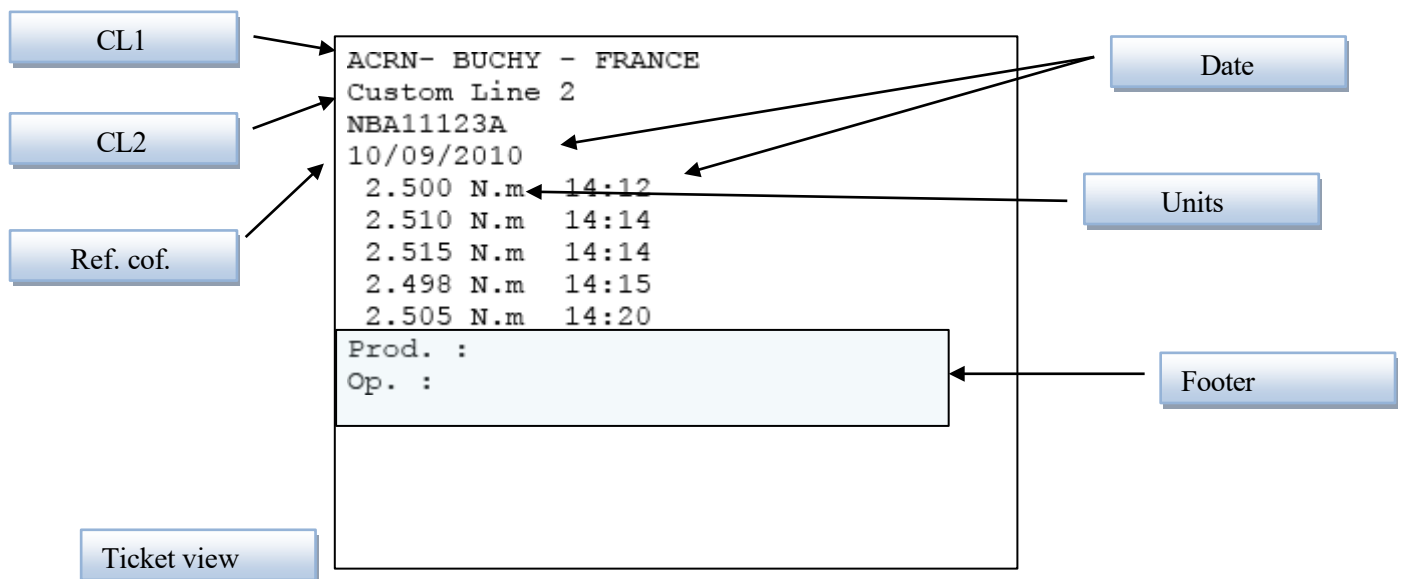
CL1

CL2

Ref. cof.

ACRN- BUCHY - FRANCE
Custom Line 2
NBA11123A
10/09/2010
2.500 N.m 14:12
2.510 N.m 14:14
2.515 N.m 14:14
2.498 N.m 14:15
2.505 N.m 14:20
Prod. :
Op. :

Date

Units

Footer

Ticket view